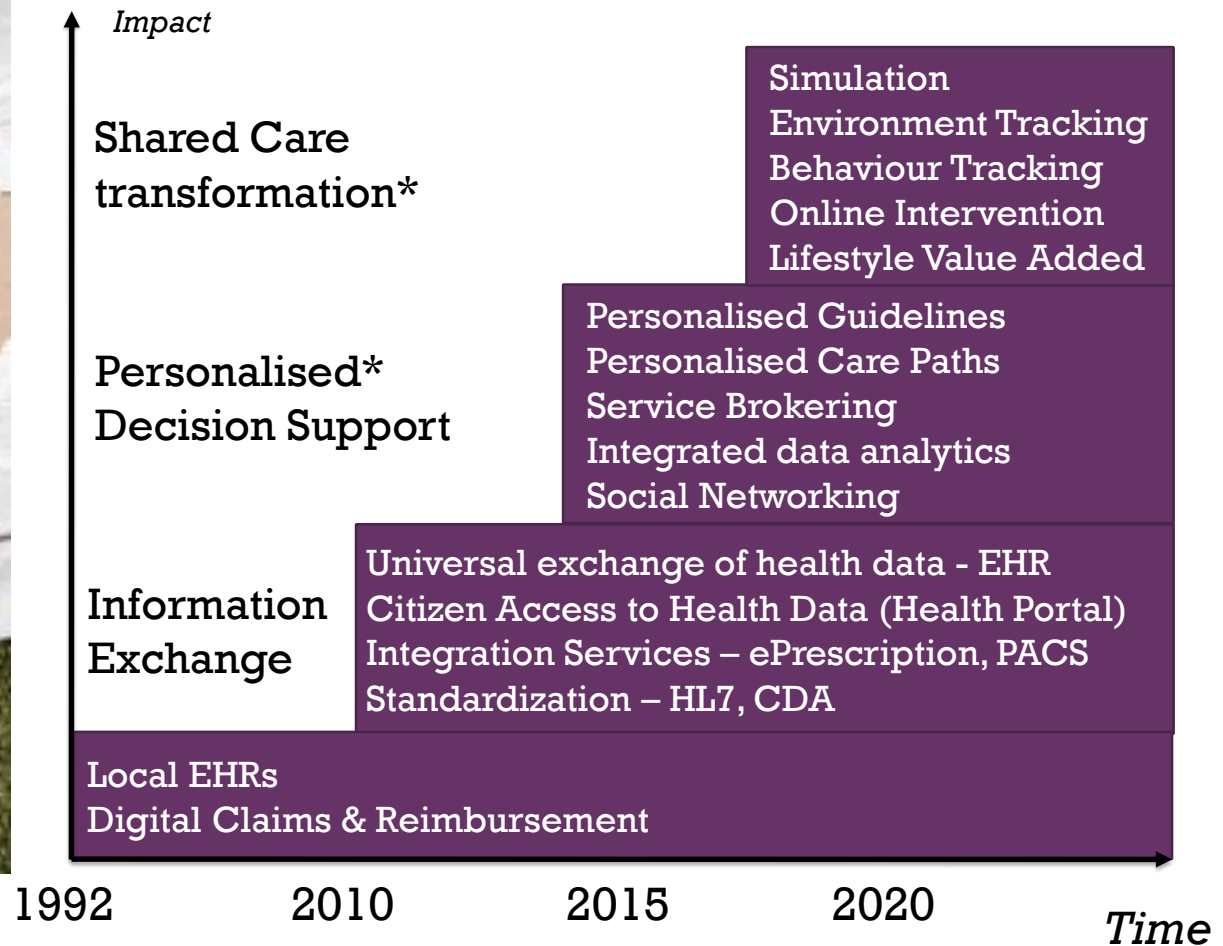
Impact

Shared Care transformation*

Simulation
Environment Tracking
Behaviour Tracking
Online Intervention
Lifestyle Value Added

Personalised* Decision Support

Personalised Guidelines
Personalised Care Paths
Service Brokering
Integrated data analytics
Social Networking

Information Exchange

Universal exchange of health data - EHR
Citizen Access to Health Data (Health Portal)
Integration Services – ePrescription, PACS
Standardization – HL7, CDA

Local EHRs
Digital Claims & Reimbursement

1992 2010 2015 2020

Time